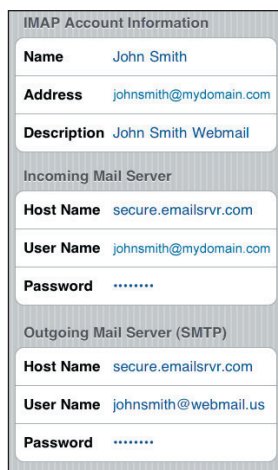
IMAP Account Information

| Name | John Smith |
|---|---|
| Address | johnsmith@mydomain.com |
| Description | John Smith Webmail |

Incoming Mail Server

| Host Name | secure.emailsrvr.com |
|---|---|
| User Name | johnsmith@mydomain.com |
| Password | •••••••• |

Outgoing Mail Server (SMTP)

| Host Name | secure.emailsrvr.com |
|---|---|
| User Name | johnsmith@webmail.us |
| Password | •••••••• |